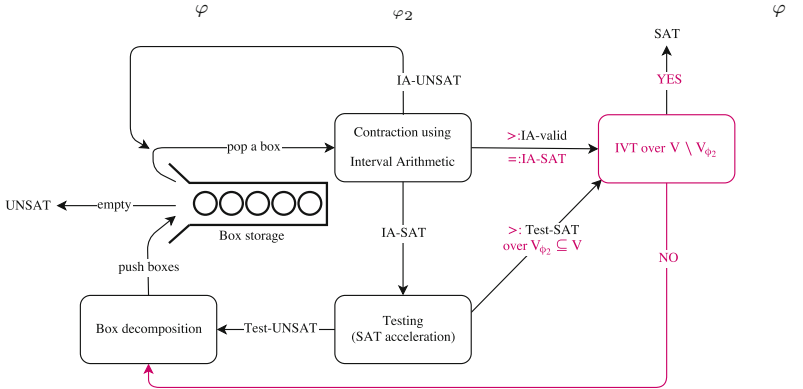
$\varphi$

$\varphi_2$

$\varphi$

SAT

YES

IA-UNSAT

pop a box

Contraction using Interval Arithmetic

>:IA-valid

=:IA-SAT

IVT over V \ $V_{\varphi_2}$

UNSAT

empty

Box storage

IA-SAT

>: Test-SAT over $V_{\varphi_2} \subseteq V$

push boxes

NO

Box decomposition

Test-UNSAT

Testing (SAT acceleration)